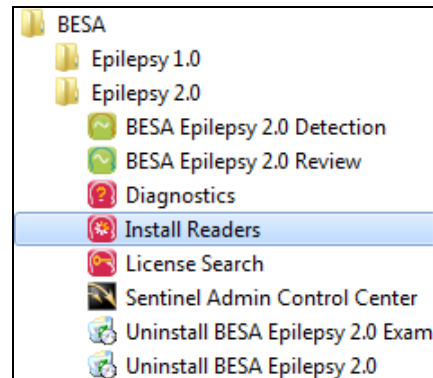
BESA
Epilepsy 1.0
Epilepsy 2.0
BESA Epilepsy 2.0 Detection
BESA Epilepsy 2.0 Review
Diagnostics
Install Readers
License Search
Sentinel Admin Control Center
Uninstall BESA Epilepsy 2.0 Exam
Uninstall BESA Epilepsy 2.0